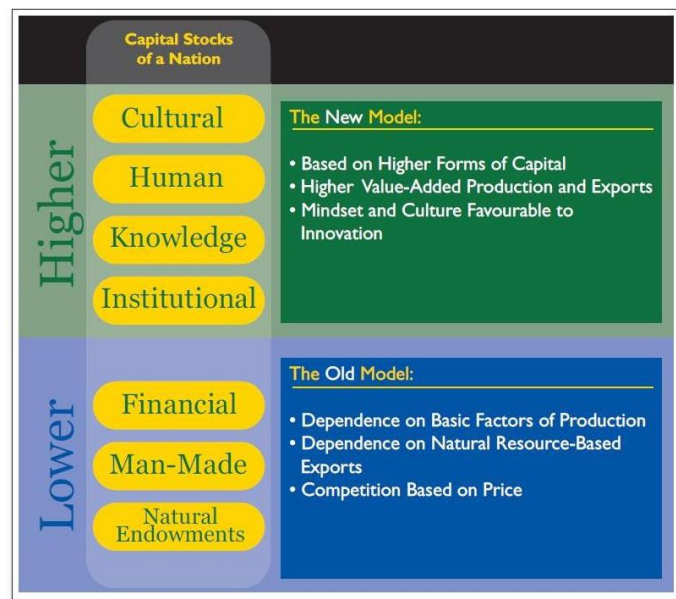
Capital Stocks of a Nation

Higher

Cultural

Human

Knowledge

Institutional

The New Model:

• Based on Higher Forms of Capital
• Higher Value-Added Production and Exports
• Mindset and Culture Favourable to Innovation

Lower

Financial

Man-Made

Natural Endowments

The Old Model:

• Dependence on Basic Factors of Production
• Dependence on Natural Resource-Based Exports
• Competition Based on Price